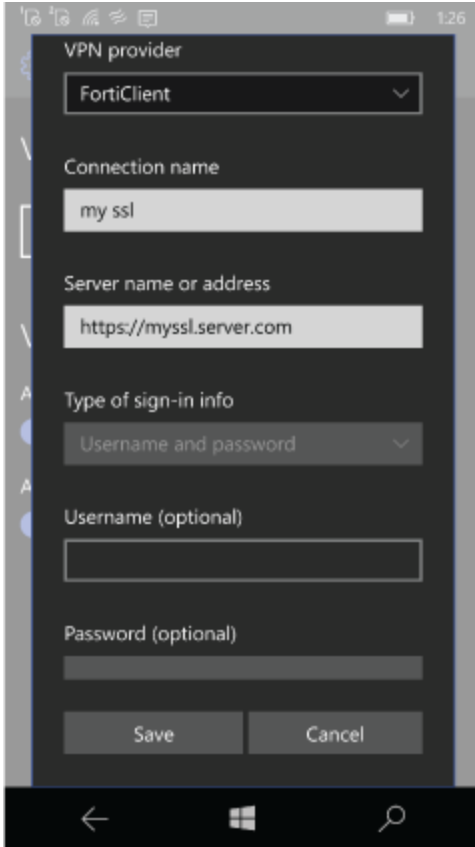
1:26

VPN provider

FortiClient

Connection name

my ssl

Server name or address

https://myssl.server.com

Type of sign-in info

Username and password

Username (optional)

Password (optional)

Save

Cancel